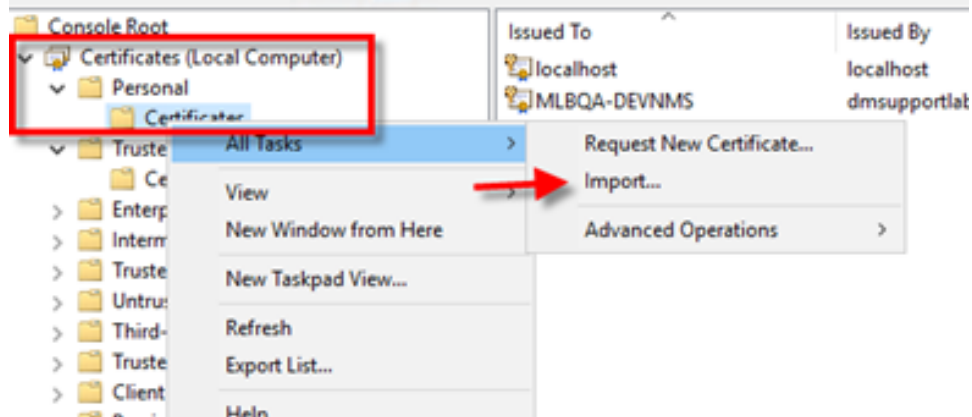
Console Root
Certificates (Local Computer)
Personal
Certificates
Truste
Ce
Enterp
Interm
Truste
Untrus
Third-
Truste
Client

Issued To | Issued By
localhost | localhost
MLBQA-DEVNMS | dmsupportlab

All Tasks
View
New Window from Here
New Taskpad View...
Refresh
Export List...
Help

Request New Certificate...
Import...
Advanced Operations